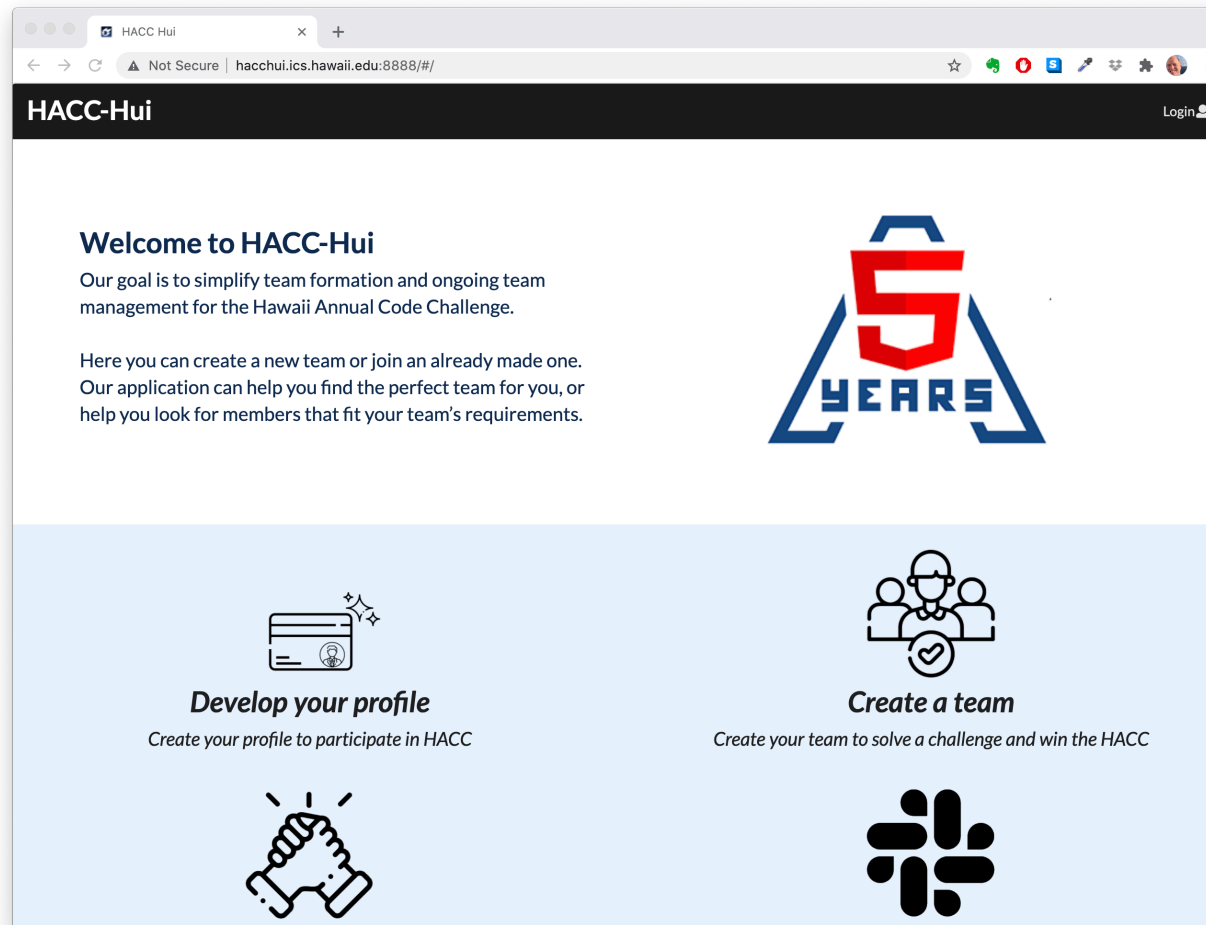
HACC Hui ×

Not Secure | hacchui.ics.hawaii.edu:8888/#/

HACC-Hui

Login

Welcome to HACC-Hui

Our goal is to simplify team formation and ongoing team management for the Hawaii Annual Code Challenge.

Here you can create a new team or join an already made one. Our application can help you find the perfect team for you, or help you look for members that fit your team's requirements.

5

YEARS

Develop your profile

Create your profile to participate in HACC

Create a team

Create your team to solve a challenge and win the HACC